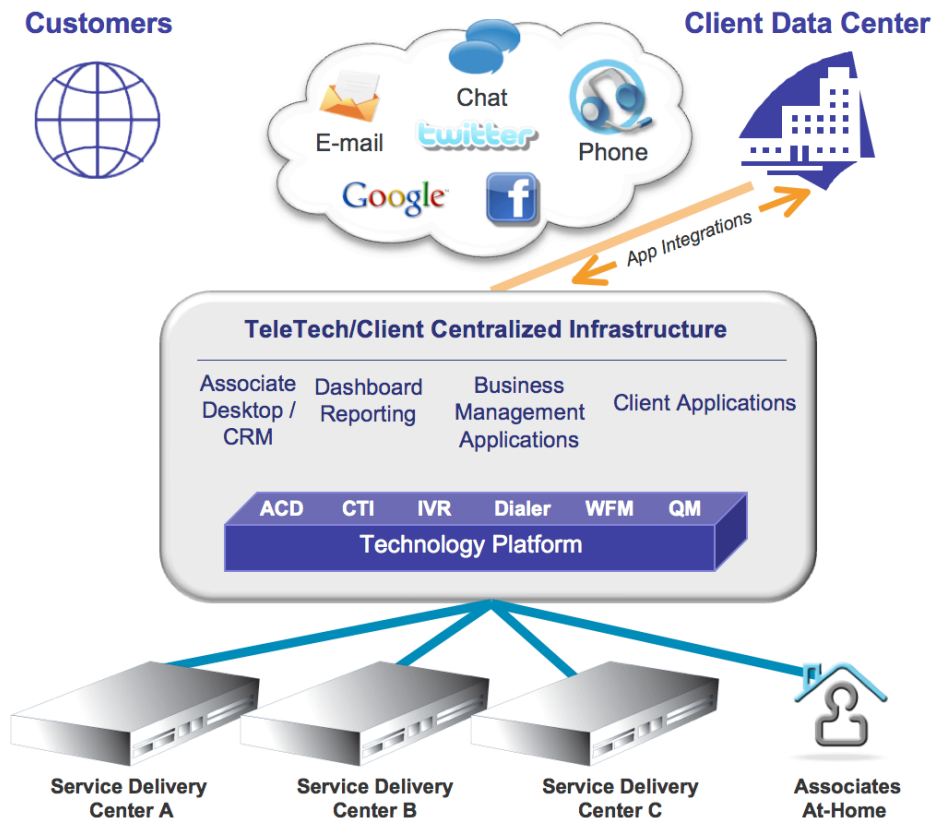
Customers

Client Data Center

Chat

E-mail

twitter

Phone

Google

f

App Integrations

TeleTech/Client Centralized Infrastructure

Associate Desktop / CRM

Dashboard Reporting

Business Management Applications

Client Applications

ACD CTI IVR Dialer WFM QM

Technology Platform

Service Delivery Center A

Service Delivery Center B

Service Delivery Center C

Associates At-Home